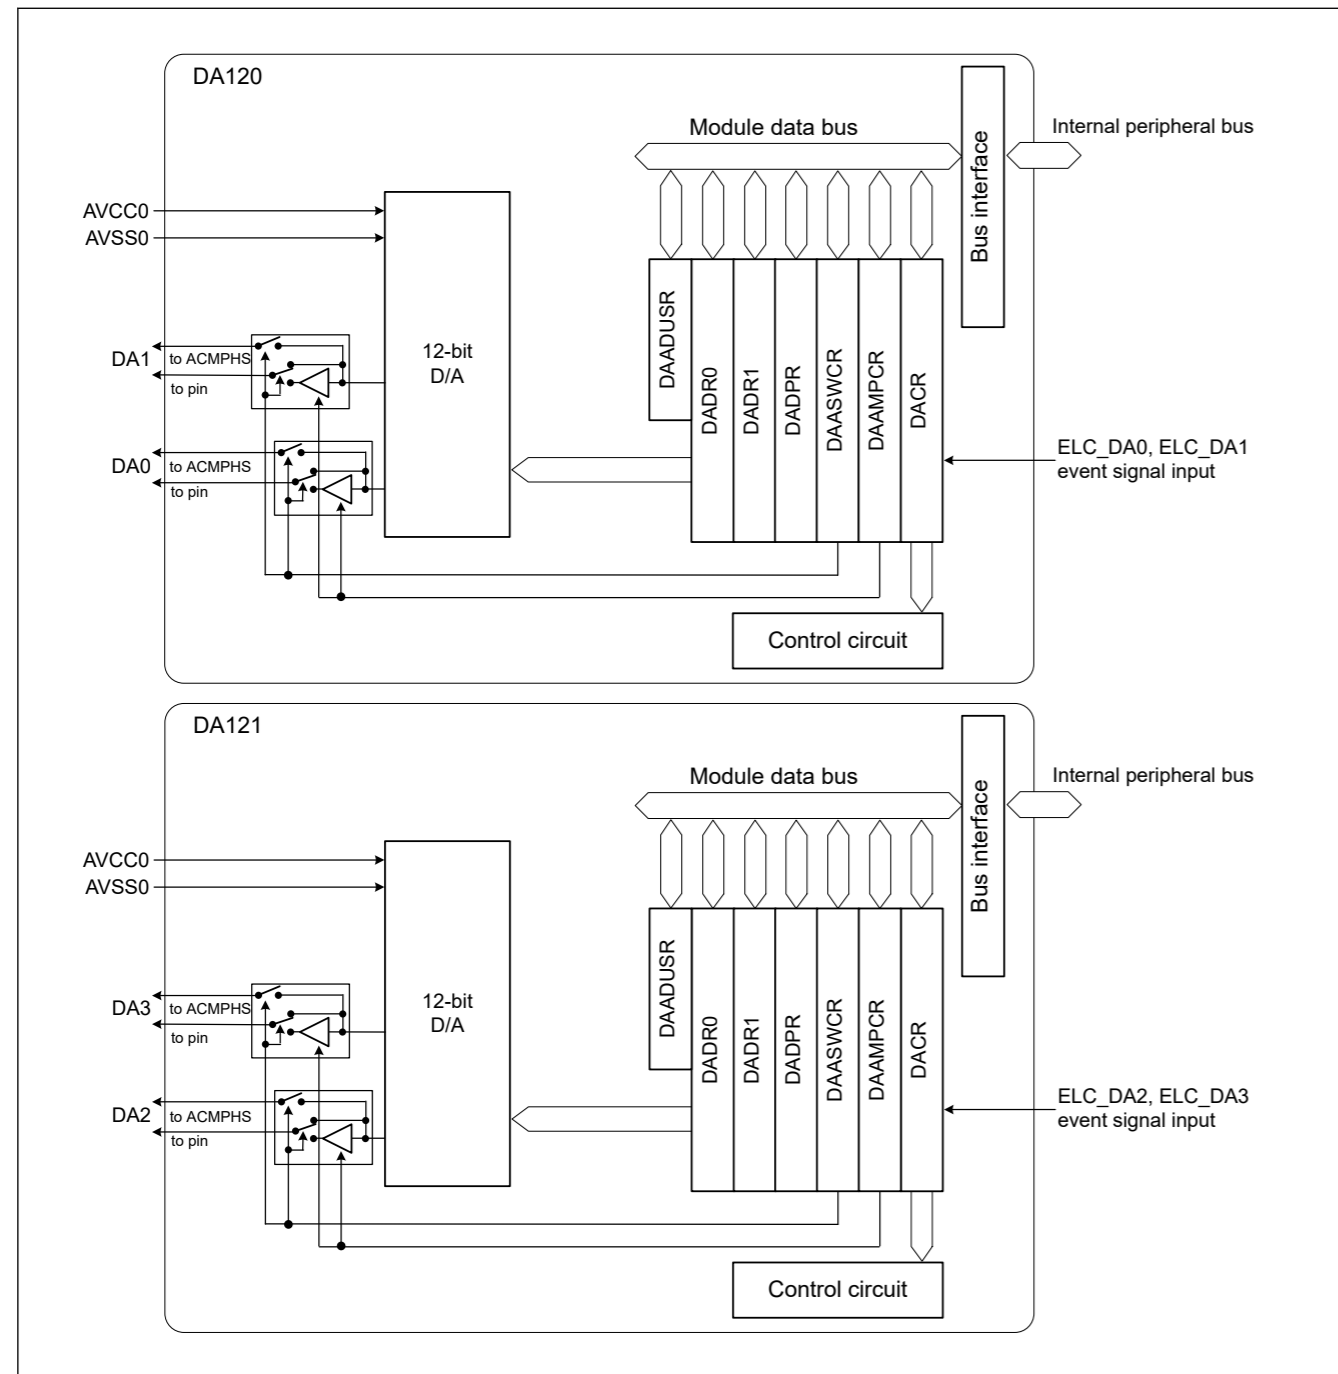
DA120

Module data bus

Bus interface

Internal peripheral bus

AVCC0

AVSS0

DA1

to ACMPHS

to pin

12-bit D/A

DAADUSR

DADR0

DADR1

DADPR

DAASWCR

DAAMPCR

DACR

DA0

to ACMPHS

to pin

ELC_DA0, ELC_DA1 event signal input

Control circuit

DA121

Module data bus

Bus interface

Internal peripheral bus

AVCC0

AVSS0

DA3

to ACMPHS

to pin

12-bit D/A

DAADUSR

DADR0

DADR1

DADPR

DAASWCR

DAAMPCR

DACR

DA2

to ACMPHS

to pin

ELC_DA2, ELC_DA3 event signal input

Control circuit